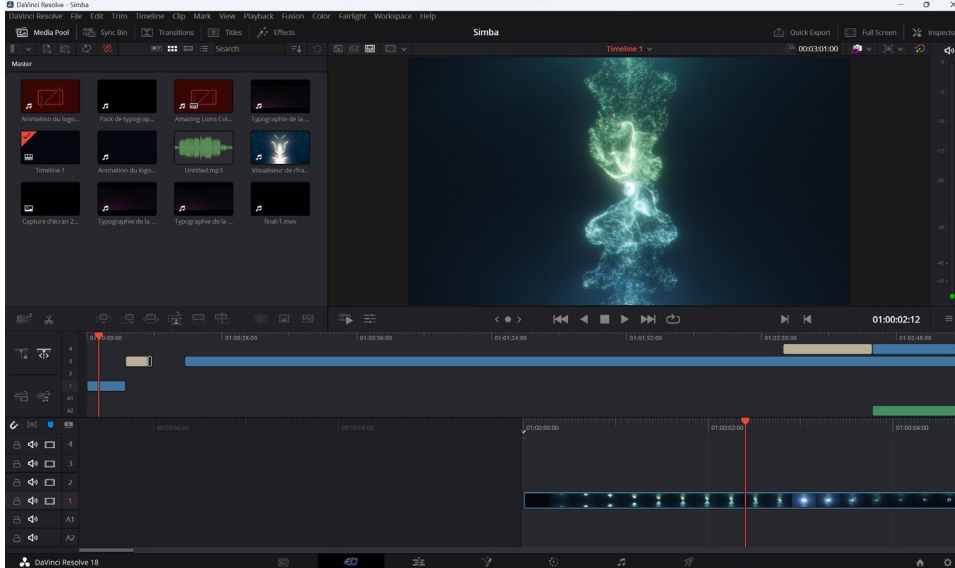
DaVinci Resolve - Simba
DaVinci Resolve File Edit Trim Timeline Clip Mark View Playback Fusion Color Fairlight Workspace Help

Media Pool Sync Bin Transitions Titles Effects

Simba

Quick Export Full Screen Inspector

Search

Timeline 1

00:03:01:00

Master

Animation du logo...
Pack de typograp...
Amazing Lions Col...
Typographie de la ...
Timeline 1
Animation du logo...
Untitled.mp3
Visualiseur de rfra...
Capture d'écran 2...
Typographie de la ...
Typographie de la ...
final-1.mov

01:00:02:12

01:00:00:00
01:00:28:00
01:00:56:00
01:01:24:00
01:01:52:00
01:02:20:00
01:02:48:00

4
3
2
1
A1
A2

00:59:56:00
00:59:58:00
01:00:00:00
01:00:02:00
01:00:04:00

4
3
2
1
A1
A2

DaVinci Resolve 18